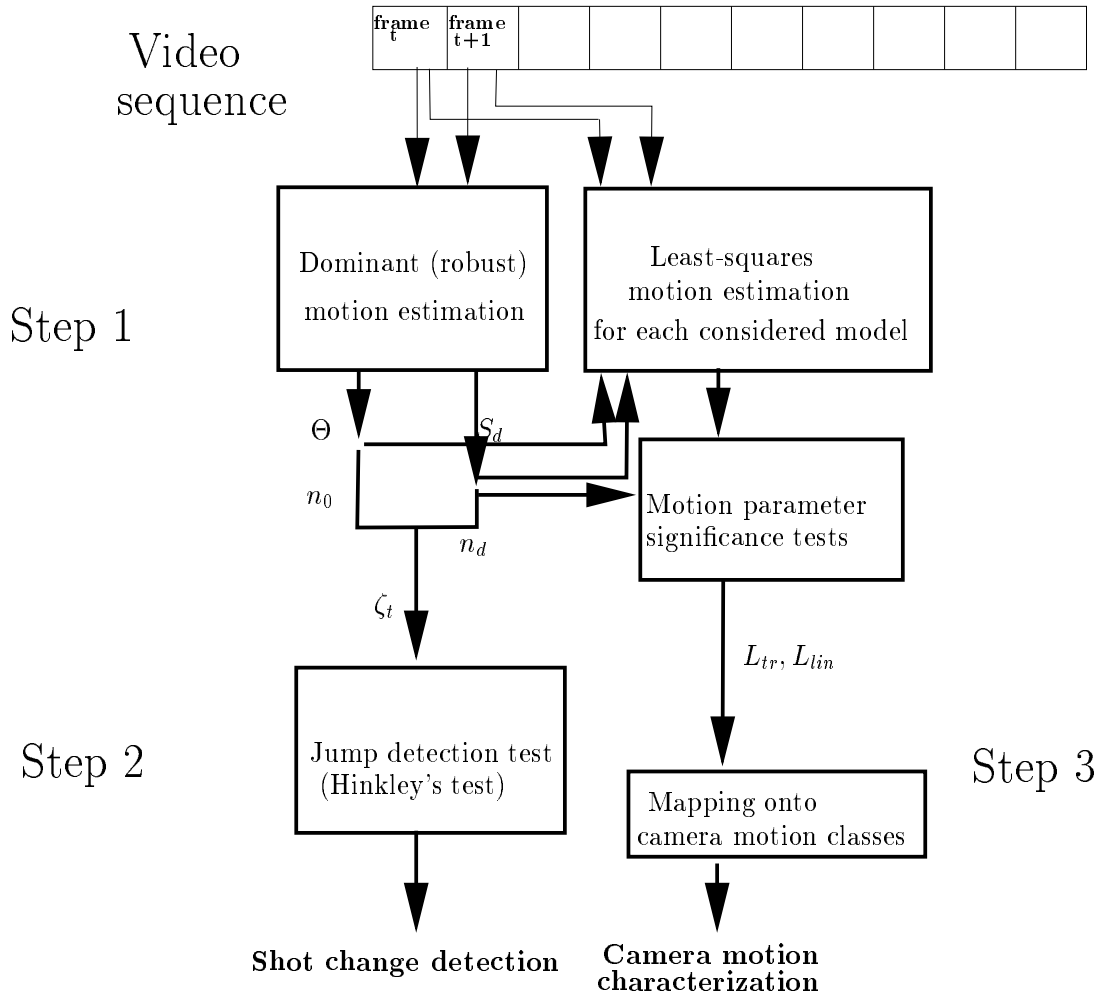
Video sequence

frame t

frame t+1

Step 1

Dominant (robust) motion estimation

Least-squares motion estimation for each considered model

$\Theta$

$S_d$

$n_0$

$n_d$

Motion parameter significance tests

$\zeta_t$

$L_{tr}, L_{lin}$

Step 2

Jump detection test (Hinkley's test)

Step 3

Mapping onto camera motion classes

Shot change detection

Camera motion characterization